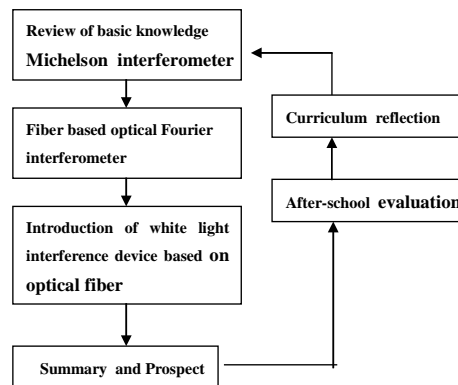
Review of basic knowledge
Michelson interferometer

Fiber based optical Fourier interferometer

Introduction of white light interference device based on optical fiber

Summary and Prospect

Curriculum reflection

After-school evaluation